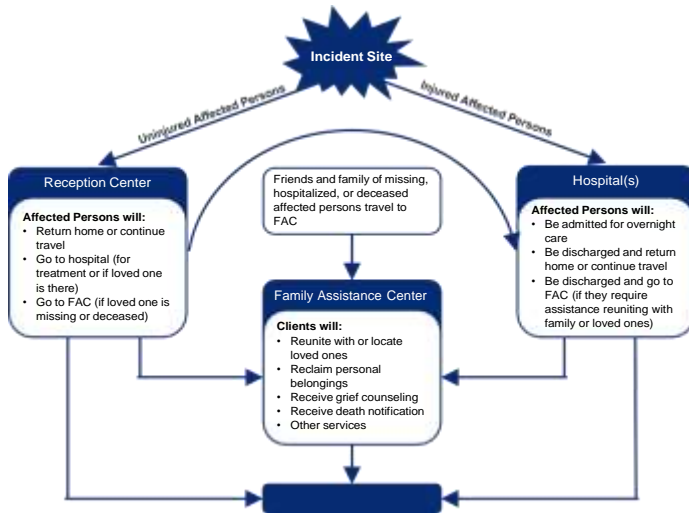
Incident Site

Uninjured Affected Persons

Injured Affected Persons

Reception Center

Affected Persons will:
- Return home or continue travel
- Go to hospital (for treatment or if loved one is there)
- Go to FAC (if loved one is missing or deceased)

Friends and family of missing, hospitalized, or deceased affected persons travel to FAC

Hospital(s)

Affected Persons will:
- Be admitted for overnight care
- Be discharged and return home or continue travel
- Be discharged and go to FAC (if they require assistance reuniting with family or loved ones)

Family Assistance Center

Clients will:
- Reunite with or locate loved ones
- Reclaim personal belongings
- Receive grief counseling
- Receive death notification
- Other services